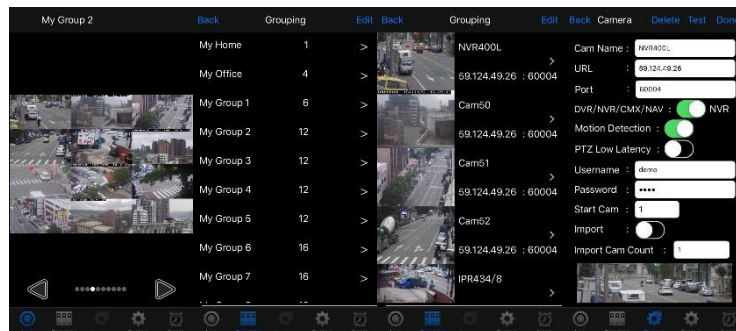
My Group 2

Back Grouping Edit

| | | |
|---|---|---|
| My Home | 1 | > |
| My Office | 4 | > |
| My Group 1 | 6 | > |
| My Group 2 | 12 | > |
| My Group 3 | 12 | > |
| My Group 4 | 12 | > |
| My Group 5 | 12 | > |
| My Group 6 | 16 | > |
| My Group 7 | 16 | > |

Back Grouping Edit

NVR400L
59.124.49.26 : 60004 >

Cam50
59.124.49.26 : 60004 >

Cam51
59.124.49.26 : 60004 >

Cam52
59.124.49.26 : 60004 >

IPR434/8 >

Back Camera Delete Test Done

Cam Name : NVR400L
URL : 59.124.49.26
Port : 60004
DVR/NVR/CMX/NAV : NVR
Motion Detection :
PTZ Low Latency :
Username : demo
Password : ••••
Start Cam : 1
Import :
Import Cam Count : 1